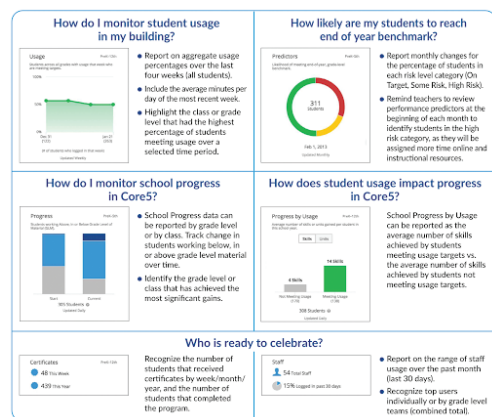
How do I monitor student usage in my building?

Usage

Students across all grades with usage that meets their usage target

59%

Dec 31

Jan 27

Updated Weekly

- Report on aggregate usage percentages over the last four weeks (all students).
- Include the average minutes per day of the most recent week.
- Highlight the class or grade level that had the highest percentage of students meeting usage over a selected time period.

How likely are my students to reach end of year benchmark?

Predictors

311 Students

Feb 1, 2013

Updated Monthly

- Report monthly changes for the percentage of students in each risk level category (On Target, Some Risk, High Risk).
- Remind teachers to review performance predictors at the beginning of each month to identify students in the high risk category, as they will be assigned more time online and instructional resources.

How do I monitor school progress in Core5?

Progress

305 Students

Updated Daily

- School Progress data can be reported by grade level or by class. Track change in students working below, in or above grade level material over time.
- Identify the grade level or class that has achieved the most significant gains.

How does student usage impact progress in Core5?

Progress by Usage

Skills

4 Skills

14 Skills

Not Meeting Usage

Meeting Usage

308 Students

Updated Daily

School Progress by Usage can be reported as the average number of skills achieved by students meeting usage targets vs. the average number of skills achieved by students not meeting usage targets.

Who is ready to celebrate?

Certificates

48 This Week

439 This Year

Recognize the number of students that received certificates by week/month/year, and the number of students that completed the program.

Staff

54 Total Staff

15% Logged in last 30 days

- Report on the range of staff usage over the past month (last 30 days).
- Recognize top users individually or by grade level teams (combined total).